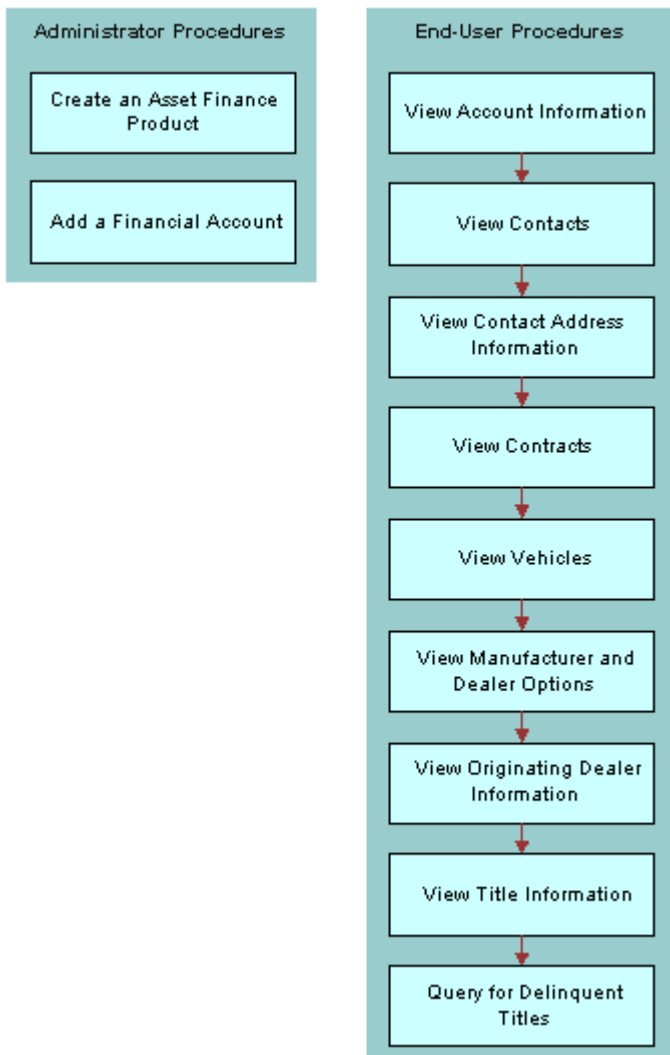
Administrator Procedures

Create an Asset Finance Product

Add a Financial Account

End-User Procedures

View Account Information

View Contacts

View Contact Address Information

View Contracts

View Vehicles

View Manufacturer and Dealer Options

View Originating Dealer Information

View Title Information

Query for Delinquent Titles